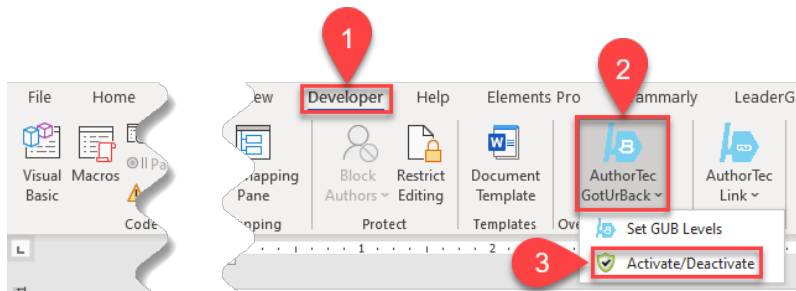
1

2

File Home

ew Developer Help Elements Pro ammarly LeaderG

Visual Basic

Macros

ll Pa

Code

apping Pane

pping

Block Authors

Restrict Editing

Protect

Document Template

Templates

Ove

AuthorTec GotUrBack

AuthorTec Link

Set GUB Levels

3

Activate/Deactivate